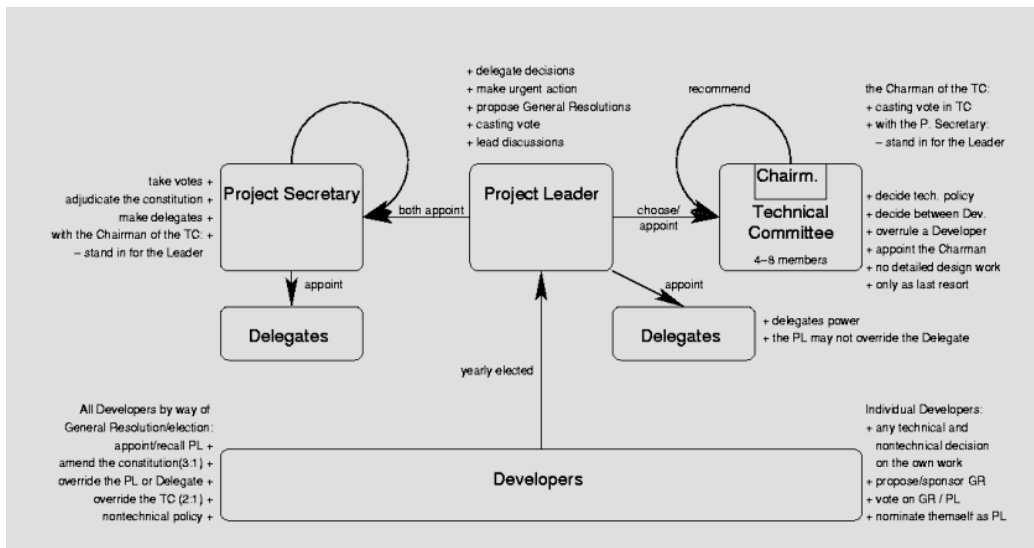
+ delegate decisions
+ make urgent action
+ propose General Resolutions
+ casting vote
+ lead discussions

recommend

the Charman of the TC:
+ casting vote in TC
+ with the P. Secretary:
– stand in for the Leader

take votes +
adjudicate the constitution +
make delegates +
with the Chairman of the TC: +
– stand in for the Leader

Project Secretary

both appoint

Project Leader

choose/ appoint

Chairm.

Technical Committee

4–8 members

+ decide tech. policy
+ decide between Dev.
+ overrule a Developer
+ appoint the Charman
+ no detailed design work
+ only as last resort

appoint

appoint

Delegates

Delegates

+ delegates power
+ the PL may not override the Delegate

yearly elected

All Developers by way of General Resolution/election:
appoint/recall PL +
amend the constitution(3:1) +
override the PL or Delegate +
override the TC (2:1) +
nontechnical policy +

Developers

Individual Developers:
+ any technical and nontechnical decision on the own work
+ propose/sponsor GR
+ vote on GR / PL
+ nominate themself as PL